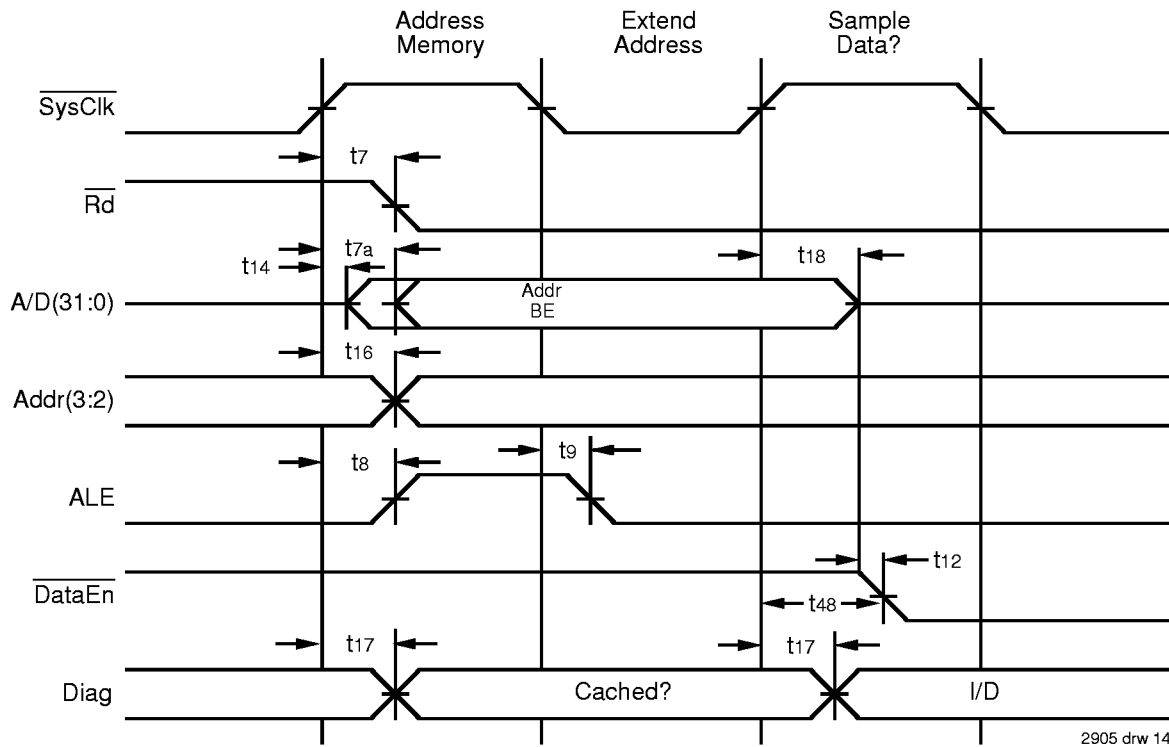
Address Memory

Extend Address

Sample Data?

$\overline{\text{SysClk}}$

$t_7$

$\overline{\text{Rd}}$

$t_{14}$

$t_{7a}$

$t_{18}$

A/D(31:0)

Addr
BE

$t_{16}$

Addr(3:2)

$t_8$

$t_9$

ALE

$t_{12}$

$\overline{\text{DataEn}}$

$t_{48}$

$t_{17}$

$t_{17}$

Diag

Cached?

I/D

2905 drw 14